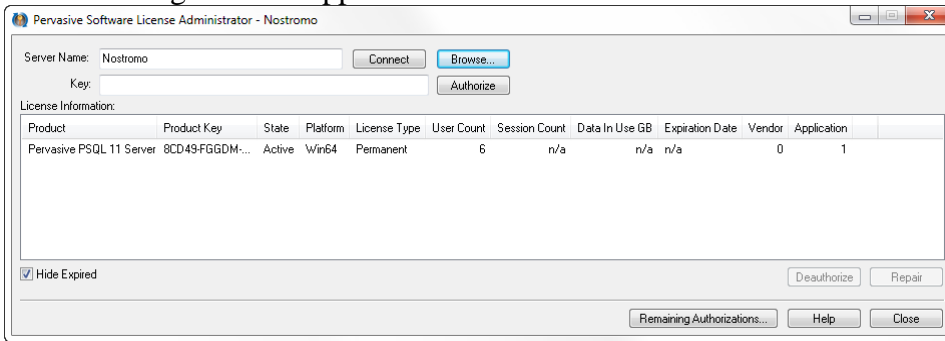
Pervasive Software License Administrator - Nostromo

Server Name: Nostromo

Connect

Browse...

Key:

Authorize

License Information:

| Product | Product Key | State | Platform | License Type | User Count | Session Count | Data In Use GB | Expiration Date | Vendor | Application |
|---|---|---|---|---|---|---|---|---|---|---|
| Pervasive PSQL 11 Server | 8CD49-FGGDM-... | Active | Win64 | Permanent | 6 | n/a | n/a | n/a | 0 | 1 |

Hide Expired

Deauthorize

Repair

Remaining Authorizations...

Help

Close